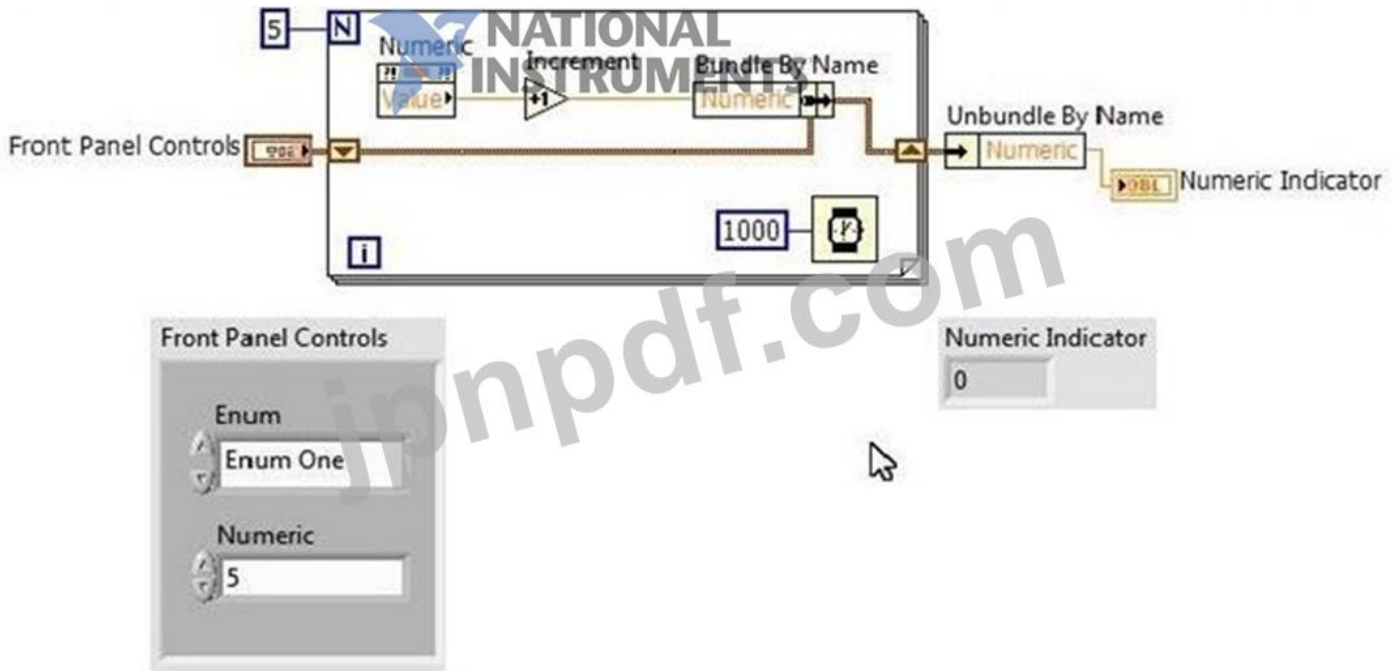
5
N
NATIONAL INSTRUMENTS
Numeric
Value
Increment
+1
Bundle By Name
Numeric
Front Panel Controls
Unbundle By Name
Numeric
DBL
Numeric Indicator
1000
i
jpnpdf.com
Front Panel Controls
Enum
Enum One
Numeric
5
Numeric Indicator
0